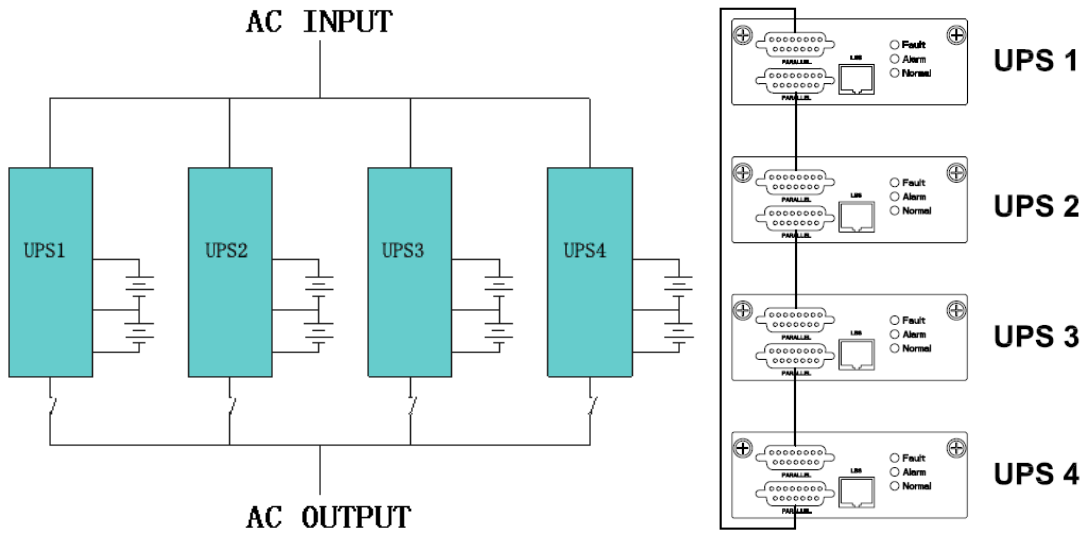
AC INPUT

UPS1

UPS2

UPS3

UPS4

AC OUTPUT

PARALLEL
PARALLEL
LBS
Fault
Alarm
Normal
UPS 1

PARALLEL
PARALLEL
LBS
Fault
Alarm
Normal
UPS 2

PARALLEL
PARALLEL
LBS
Fault
Alarm
Normal
UPS 3

PARALLEL
PARALLEL
LBS
Fault
Alarm
Normal
UPS 4